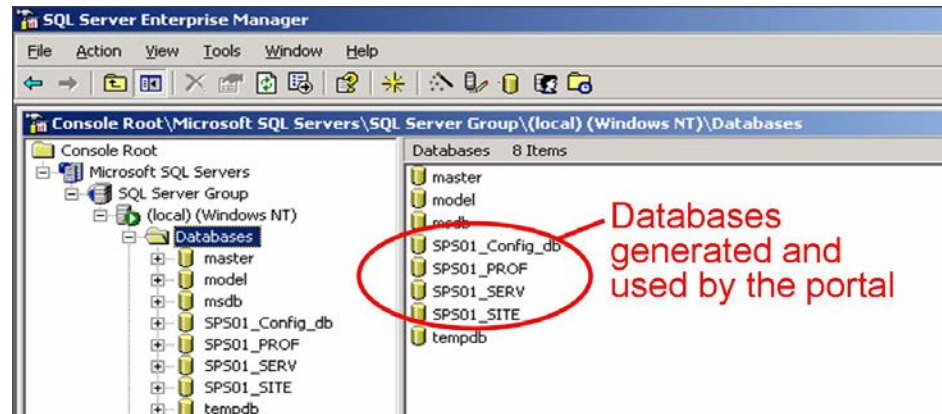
SQL Server Enterprise Manager

File Action View Tools Window Help

Console Root\Microsoft SQL Servers\SQL Server Group\(local) (Windows NT)\Databases

Console Root
Microsoft SQL Servers
SQL Server Group
(local) (Windows NT)
Databases
master
model
msdb
SPS01_Config_db
SPS01_PROF
SPS01_SERV
SPS01_SITE
tempdb

Databases 8 Items
master
model
msdb
SPS01_Config_db
SPS01_PROF
SPS01_SERV
SPS01_SITE
tempdb

Databases generated and used by the portal